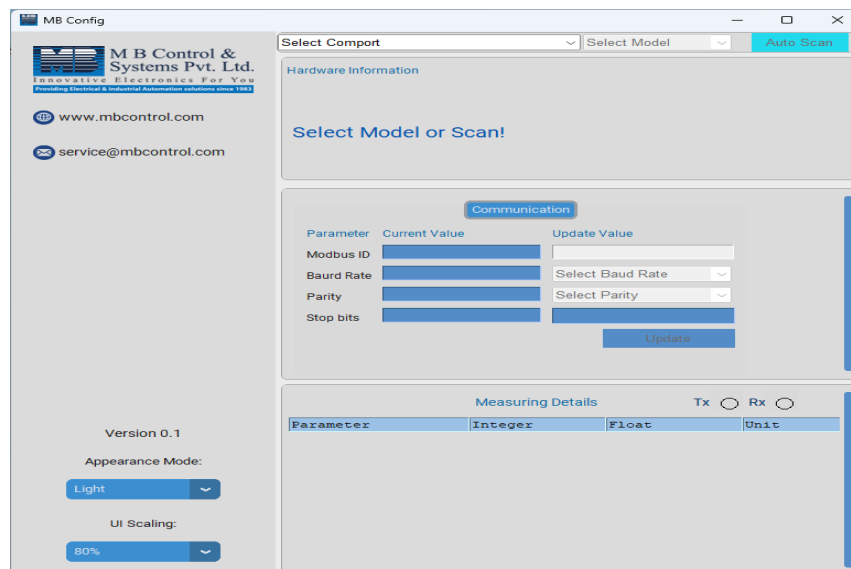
MB Config

M B Control & Systems Pvt. Ltd.
Innovative Electronics For You
Providing Electrical & Industrial Automation solutions since 1983

www.mbcontrol.com

service@mbcontrol.com

Select Comport
Select Model
Auto Scan

Hardware Information

Select Model or Scan!

Communication

Parameter Current Value Update Value
Modbus ID
Baurd Rate Select Baud Rate
Parity Select Parity
Stop bits
Update

Measuring Details
Tx Rx

| Parameter | Integer | Float | Unit |
|---|---|---|---|

Version 0.1

Appearance Mode:

Light

UI Scaling:

80%